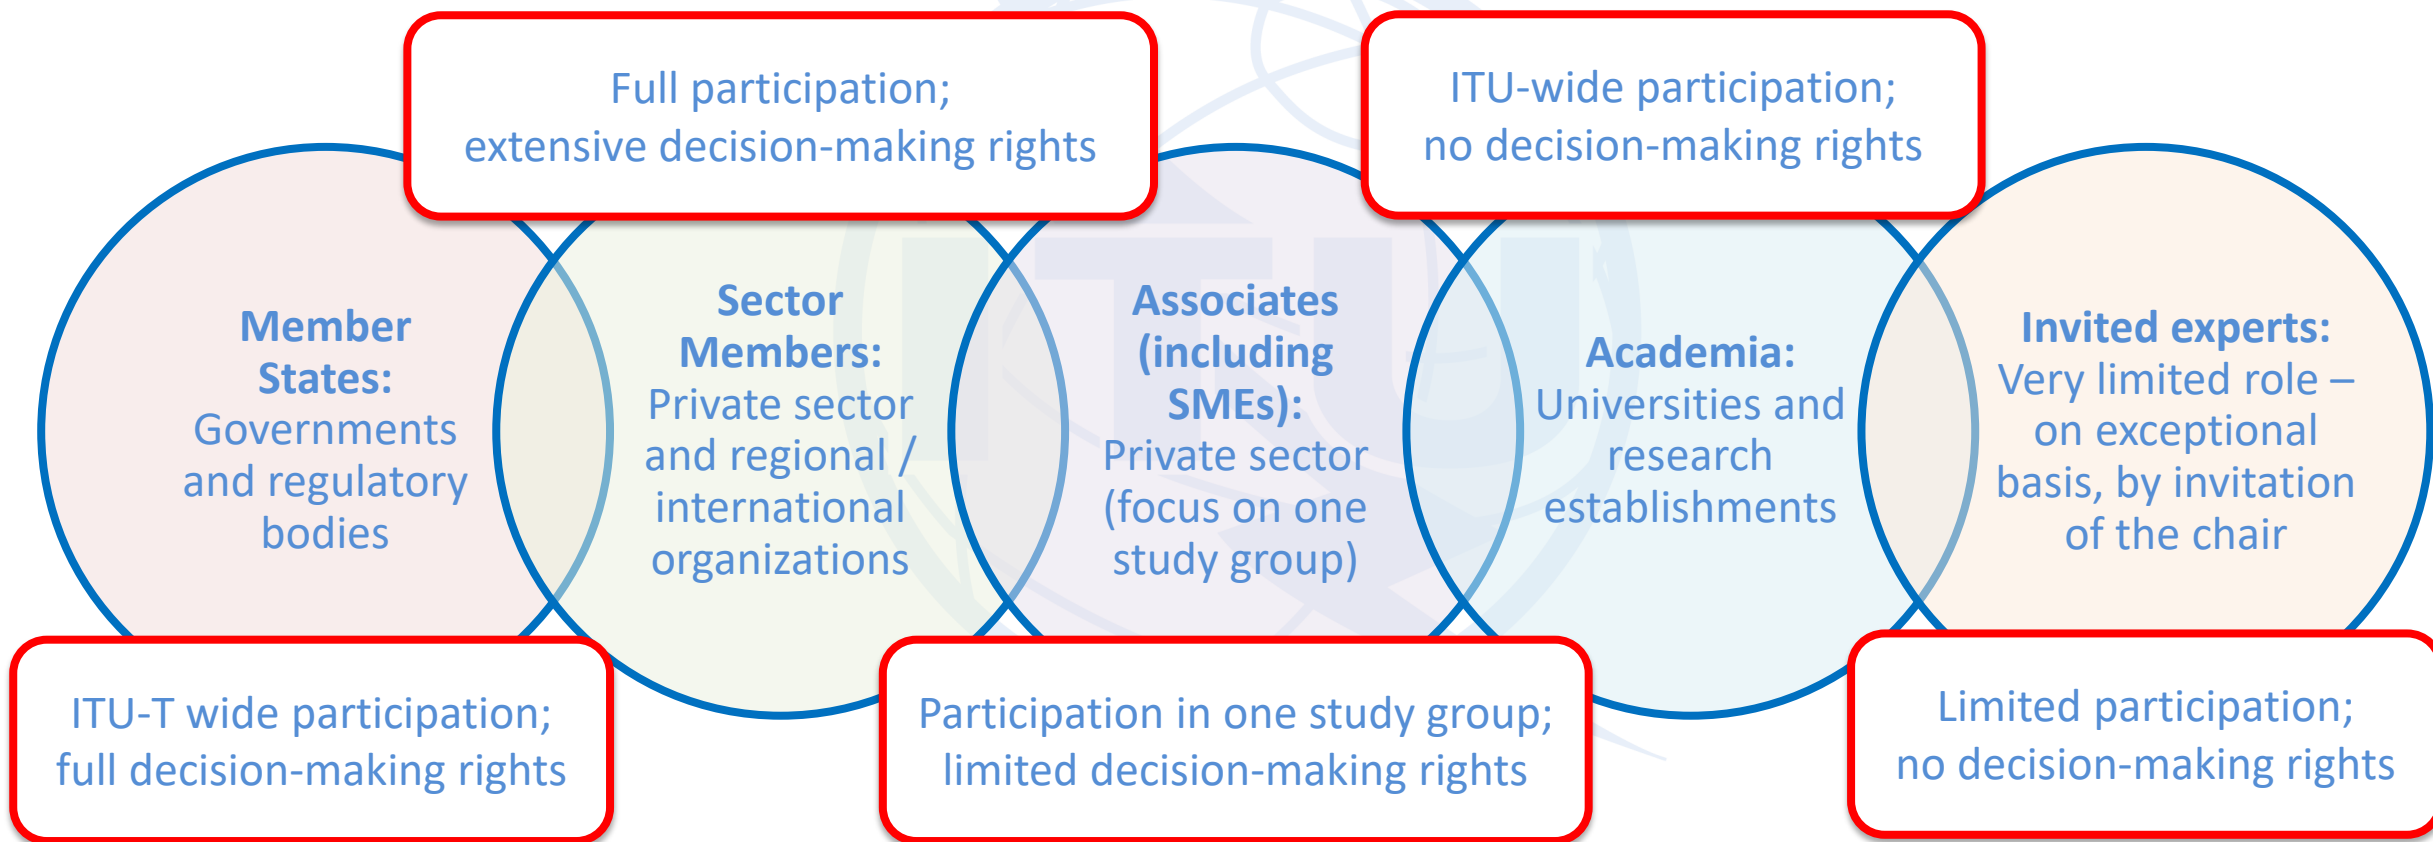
Full participation;
extensive decision-making rights

ITU-wide participation;
no decision-making rights

**Member States:** Governments and regulatory bodies

**Sector Members:** Private sector and regional / international organizations

**Associates (including SMEs):** Private sector (focus on one study group)

**Academia:** Universities and research establishments

**Invited experts:** Very limited role – on exceptional basis, by invitation of the chair

ITU-T wide participation;
full decision-making rights

Participation in one study group;
limited decision-making rights

Limited participation;
no decision-making rights